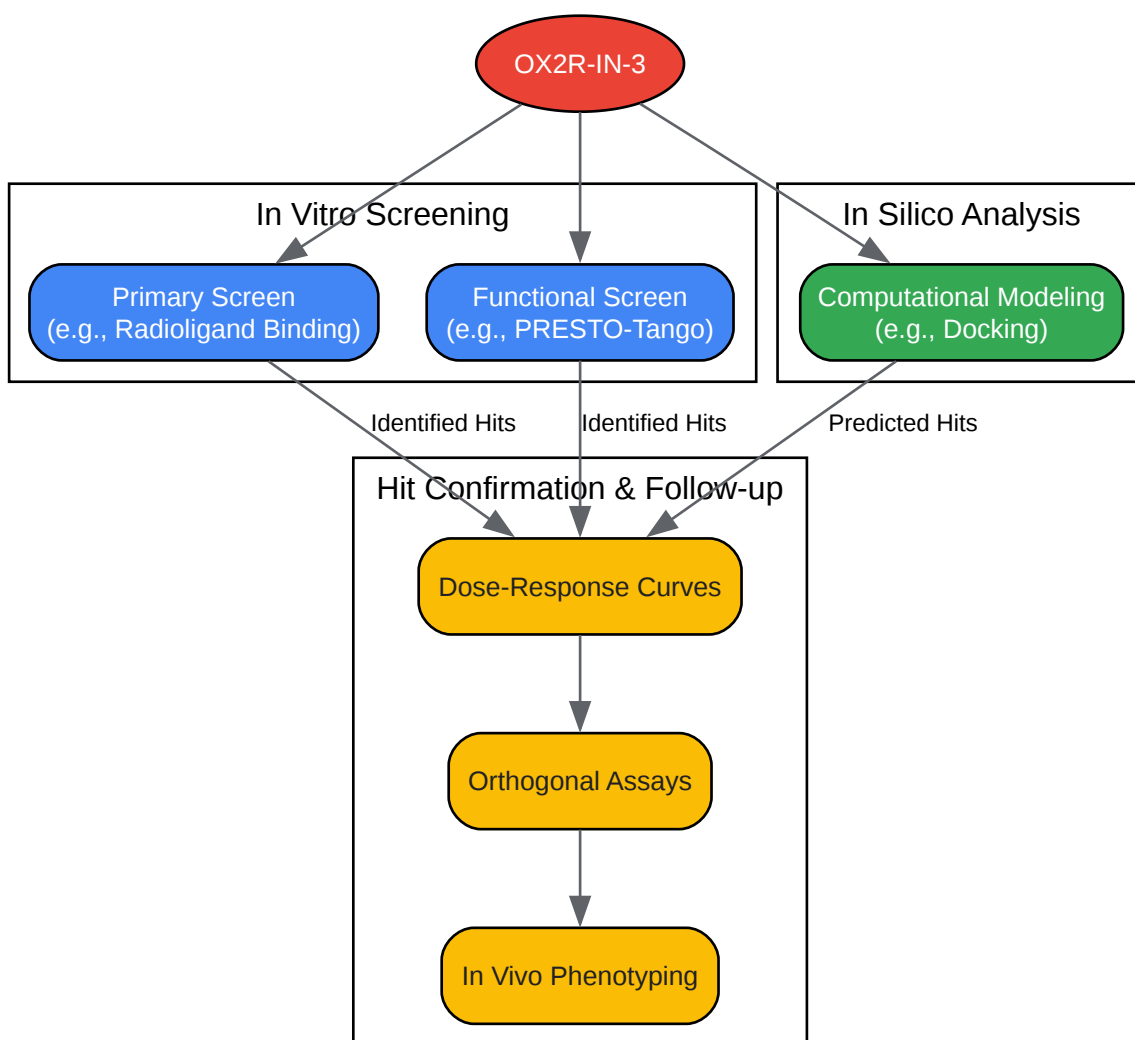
OX2R-IN-3

In Vitro Screening

Primary Screen
(e.g., Radioligand Binding)

Functional Screen
(e.g., PRESTO-Tango)

In Silico Analysis

Computational Modeling
(e.g., Docking)

Identified Hits

Identified Hits

Predicted Hits

Hit Confirmation & Follow-up

Dose-Response Curves

Orthogonal Assays

In Vivo Phenotyping